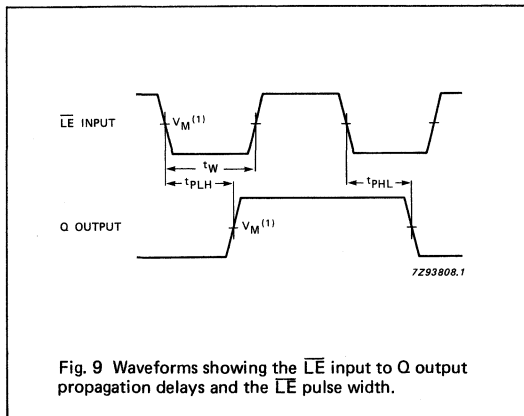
$\overline{LE}$ INPUT

$V_M^{(1)}$

$t_W$

$t_{PLH}$

$t_{PHL}$

Q OUTPUT

$V_M^{(1)}$

7Z93808.1

Fig. 9 Waveforms showing the $\overline{LE}$ input to Q output propagation delays and the $\overline{LE}$ pulse width.